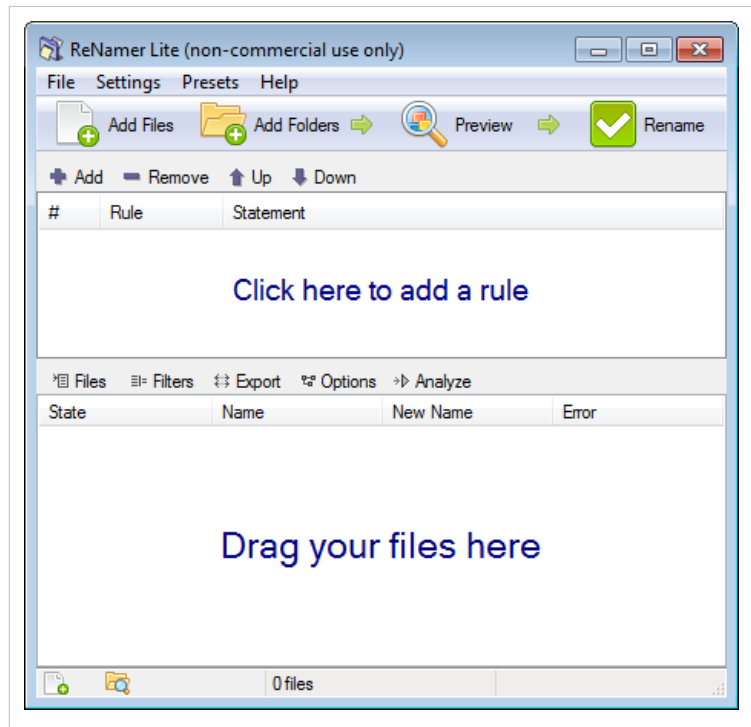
ReNamer Lite (non-commercial use only)

File Settings Presets Help

Add Files Add Folders Preview Rename

Add Remove Up Down

| # | Rule | Statement |
|---|---|---|

Click here to add a rule

Files Filters Export Options Analyze

| State | Name | New Name | Error |
|---|---|---|---|

Drag your files here

0 files